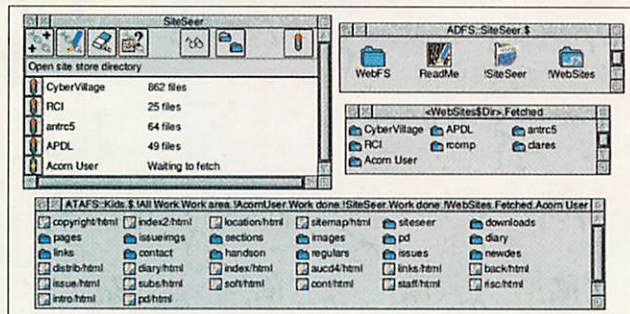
SiteSeer

Open site store directory

| | |
|---|---|
| CyberVillage | 862 files |
| RCI | 25 files |
| antrc5 | 64 files |
| APDL | 49 files |
| Acorn User | Waiting to fetch |

ADFS::SiteSeer.$

WebFS ReadMe !SiteSeer !WebSites

<WebSites$Dir>.Fetched

CyberVillage APDL antrc5
RCI rcomp clares
Acorn User

ATAFS::Kids.$.!All Work.Work area.!AcornUser.Work done.!SiteSeer.Work done.!WebSites.Fetched.Acorn User

| | | | | | |
|---|---|---|---|---|---|
| copyright/html | index2/html | location/html | sitemap/html | siteseer | downloads |
| pages | issueimgs | sections | images | pd | diary |
| links | contact | handson | regulars | issues | newdes |
| distrib/html | diary/html | index/html | aucd4/html | links/html | back/html |
| issue/html | subs/html | soft/html | cont/html | staff/html | risc/html |
| intro/html | pd/html | | | | |